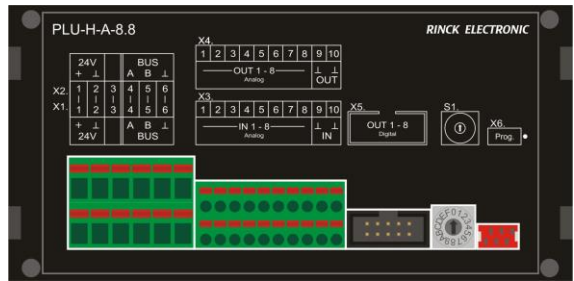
PLU-H-A-8.8

RINCK ELECTRONIC

24V
+ ⊥

BUS
A B ⊥

X2.
X1.

1 2 3 4 5 6
1 2 3 4 5 6

+ ⊥
24V

A B ⊥
BUS

X4.
1 2 3 4 5 6 7 8 9 10
OUT 1 - 8
Analog
⊥ ⊥
OUT

X3.
1 2 3 4 5 6 7 8 9 10
IN 1 - 8
Analog
⊥ ⊥
IN

X5.
OUT 1 - 8
Digital

S1.

X6.
Prog.

0123456789ABCDEF